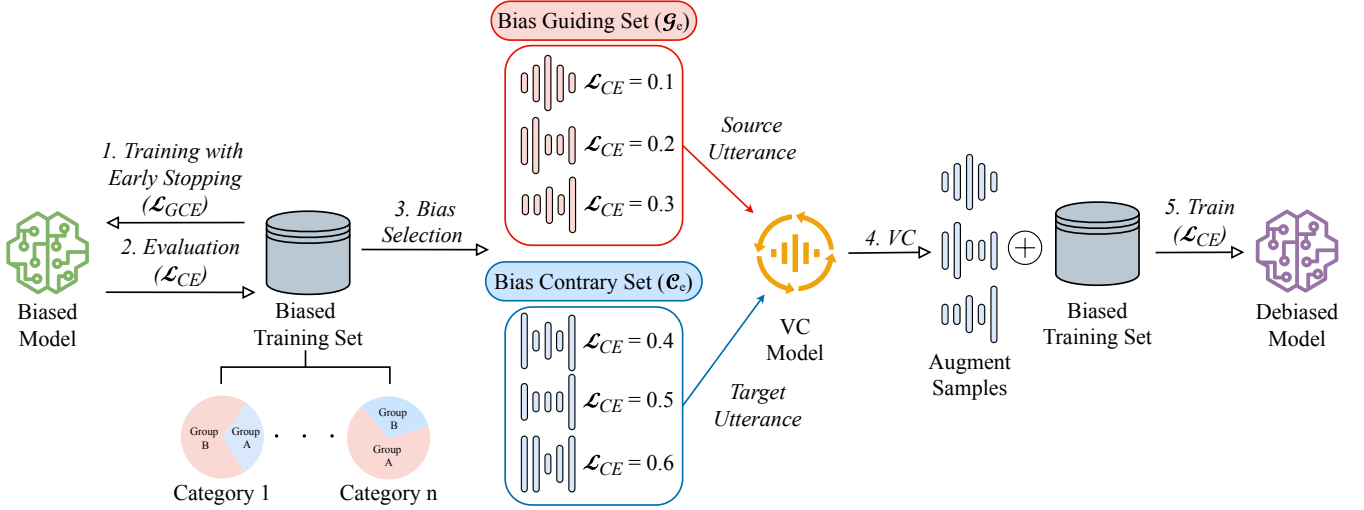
Bias Guiding Set ($\mathcal{G}_e$)

$\mathcal{L}_{CE}$ = 0.1

$\mathcal{L}_{CE}$ = 0.2

$\mathcal{L}_{CE}$ = 0.3

Source Utterance

1. Training with Early Stopping ($\mathcal{L}_{GCE}$)

2. Evaluation ($\mathcal{L}_{CE}$)

3. Bias Selection

Biased Model

Biased Training Set

Group B

Group A

. . .

Group B

Group A

Category 1

Category n

Bias Contrary Set ($\mathcal{C}_e$)

$\mathcal{L}_{CE}$ = 0.4

$\mathcal{L}_{CE}$ = 0.5

$\mathcal{L}_{CE}$ = 0.6

Target Utterance

VC Model

4. VC

Augment Samples

$+$

Biased Training Set

5. Train ($\mathcal{L}_{CE}$)

Debiased Model